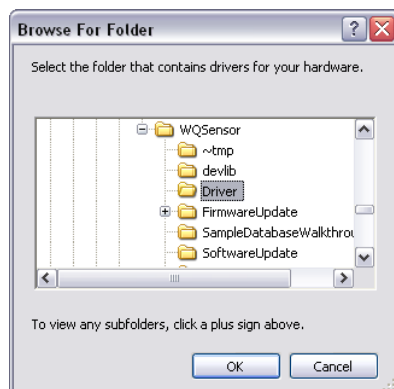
Browse For Folder

Select the folder that contains drivers for your hardware.

WQSensor
~tmp
devlib
Driver
FirmwareUpdate
SampleDatabaseWalkthrou
SoftwareUpdate

To view any subfolders, click a plus sign above.

OK
Cancel